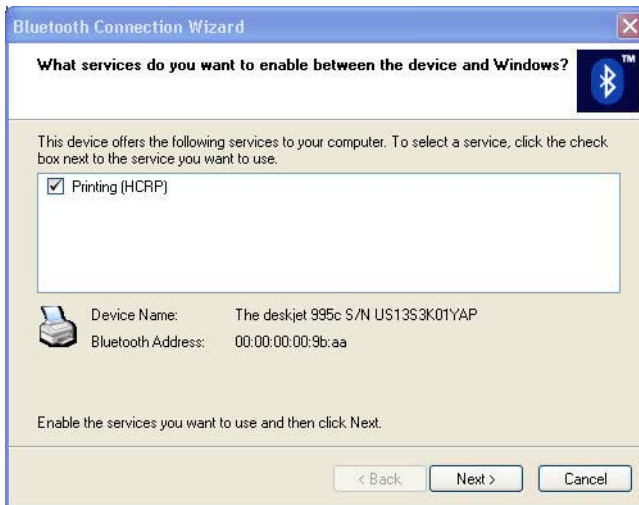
Bluetooth Connection Wizard

What services do you want to enable between the device and Windows?

TM

This device offers the following services to your computer. To select a service, click the check box next to the service you want to use.

☑ Printing (HCRP)

Device Name: The deskjet 995c S/N US13S3K01YAP

Bluetooth Address: 00:00:00:00:9b:aa

Enable the services you want to use and then click Next.

< Back

Next >

Cancel